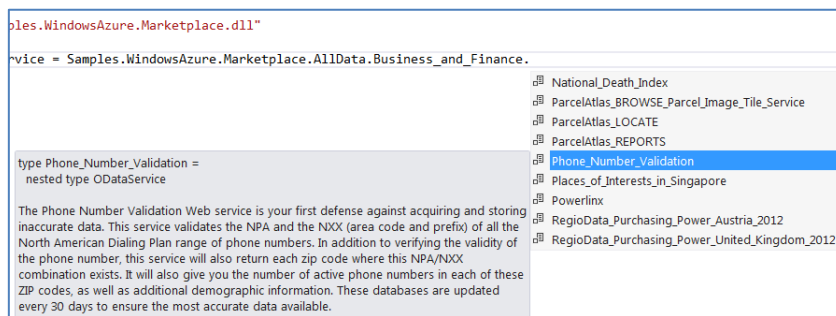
ples.WindowsAzure.Marketplace.dll"

rvice = Samples.WindowsAzure.Marketplace.AllData.Business_and_Finance.

National_Death_Index
ParcelAtlas_BROWSE_Parcel_Image_Tile_Service
ParcelAtlas_LOCATE
ParcelAtlas_REPORTS
Phone_Number_Validation
Places_of_Interests_in_Singapore
Powerlinx
RegioData_Purchasing_Power_Austria_2012
RegioData_Purchasing_Power_United_Kingdom_2012

type Phone_Number_Validation =
nested type ODataService

The Phone Number Validation Web service is your first defense against acquiring and storing inaccurate data. This service validates the NPA and the NXX (area code and prefix) of all the North American Dialing Plan range of phone numbers. In addition to verifying the validity of the phone number, this service will also return each zip code where this NPA/NXX combination exists. It will also give you the number of active phone numbers in each of these ZIP codes, as well as additional demographic information. These databases are updated every 30 days to ensure the most accurate data available.